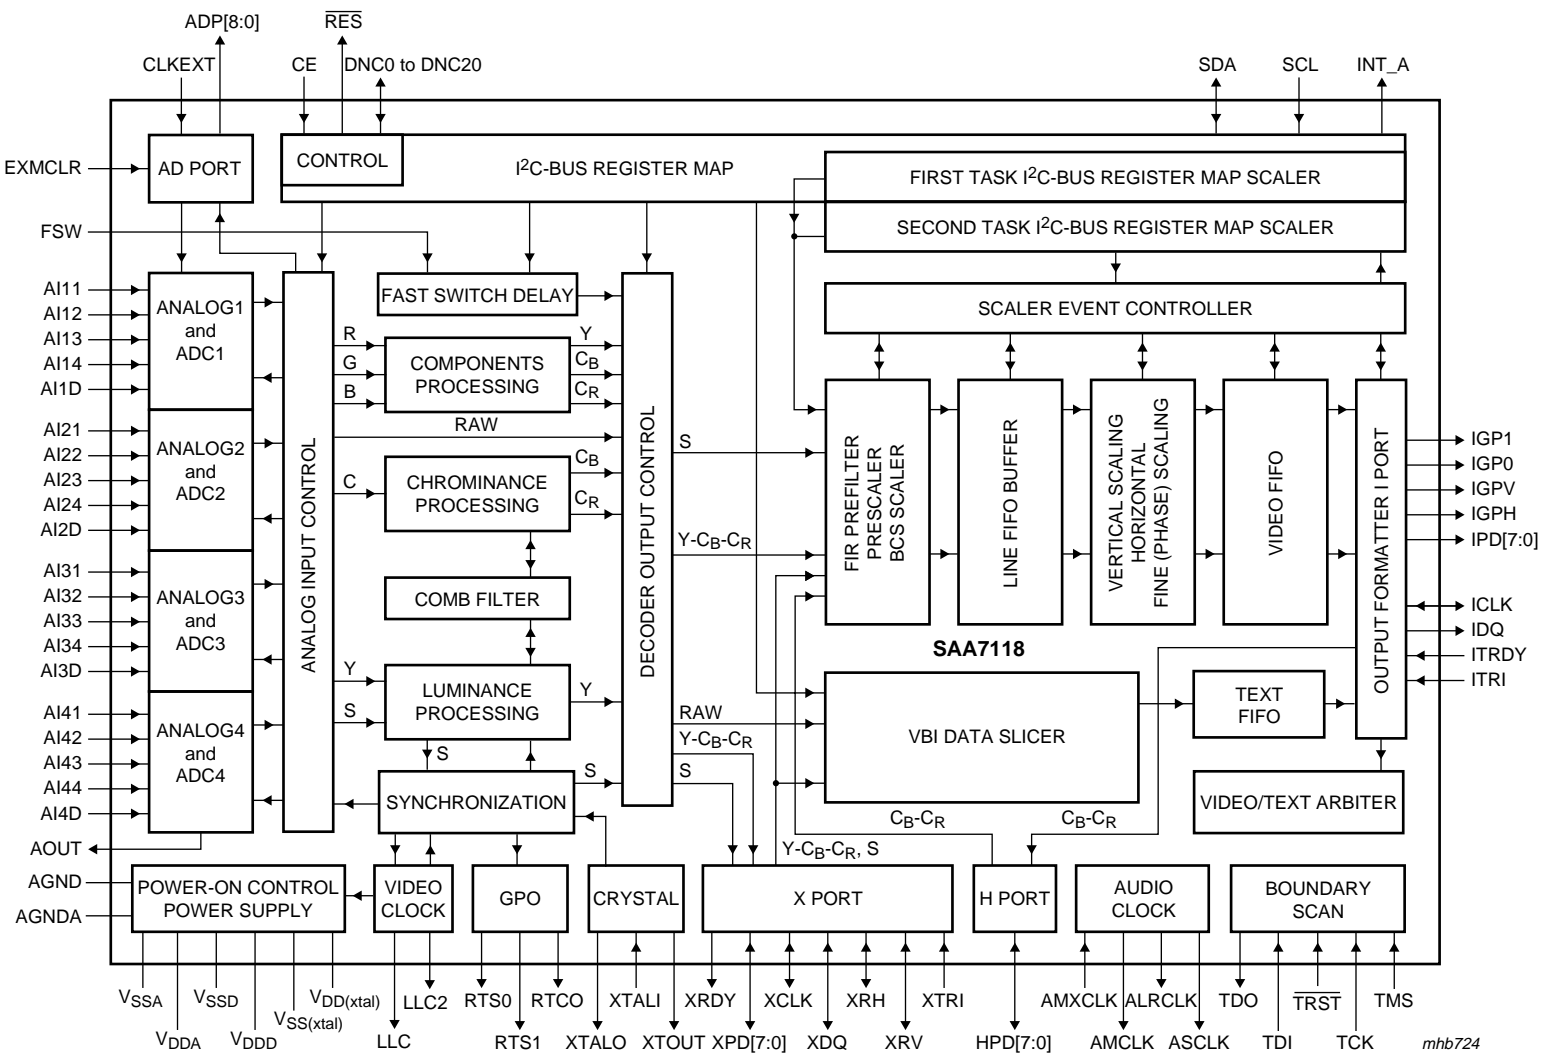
ADP[8:0]
$\overline{RES}$
CLKEXT
CE
DNC0 to DNC20
SDA
SCL
INT_A
EXMCLR
AD PORT
CONTROL
I$^2$C-BUS REGISTER MAP
FIRST TASK I$^2$C-BUS REGISTER MAP SCALER
SECOND TASK I$^2$C-BUS REGISTER MAP SCALER
FSW
FAST SWITCH DELAY
SCALER EVENT CONTROLLER
AI11
AI12
AI13
AI14
AI1D
ANALOG1 and ADC1
AI21
AI22
AI23
AI24
AI2D
ANALOG2 and ADC2
AI31
AI32
AI33
AI34
AI3D
ANALOG3 and ADC3
AI41
AI42
AI43
AI44
AI4D
ANALOG4 and ADC4
ANALOG INPUT CONTROL
R
G
B
COMPONENTS PROCESSING
Y
$C_B$
$C_R$
RAW
C
CHROMINANCE PROCESSING
$C_B$
$C_R$
COMB FILTER
Y
S
LUMINANCE PROCESSING
Y
S
SYNCHRONIZATION
S
DECODER OUTPUT CONTROL
S
Y-$C_B$-$C_R$
RAW
Y-$C_B$-$C_R$
S
FIR PREFILTER PRESCALER BCS SCALER
LINE FIFO BUFFER
VERTICAL SCALING HORIZONTAL FINE (PHASE) SCALING
VIDEO FIFO
OUTPUT FORMATTER I PORT
IGP1
IGP0
IGPV
IGPH
IPD[7:0]
ICLK
IDQ
ITRDY
ITRI
SAA7118
VBI DATA SLICER
TEXT FIFO
VIDEO/TEXT ARBITER
$C_B$-$C_R$
$C_B$-$C_R$
Y-$C_B$-$C_R$, S
AOUT
AGND
AGNDA
POWER-ON CONTROL POWER SUPPLY
VIDEO CLOCK
GPO
CRYSTAL
X PORT
H PORT
AUDIO CLOCK
BOUNDARY SCAN
$V_{SSA}$
$V_{DDA}$
$V_{SSD}$
$V_{DDD}$
$V_{SS(xtal)}$
$V_{DD(xtal)}$
LLC2
LLC
RTS0
RTS1
RTCO
XTALO
XTALI
XTOUT
XRDY
XPD[7:0]
XCLK
XDQ
XRH
XRV
XTRI
HPD[7:0]
AMXCLK
AMCLK
ALRCLK
ASCLK
TDO
TDI
$\overline{TRST}$
TCK
TMS
mhb724